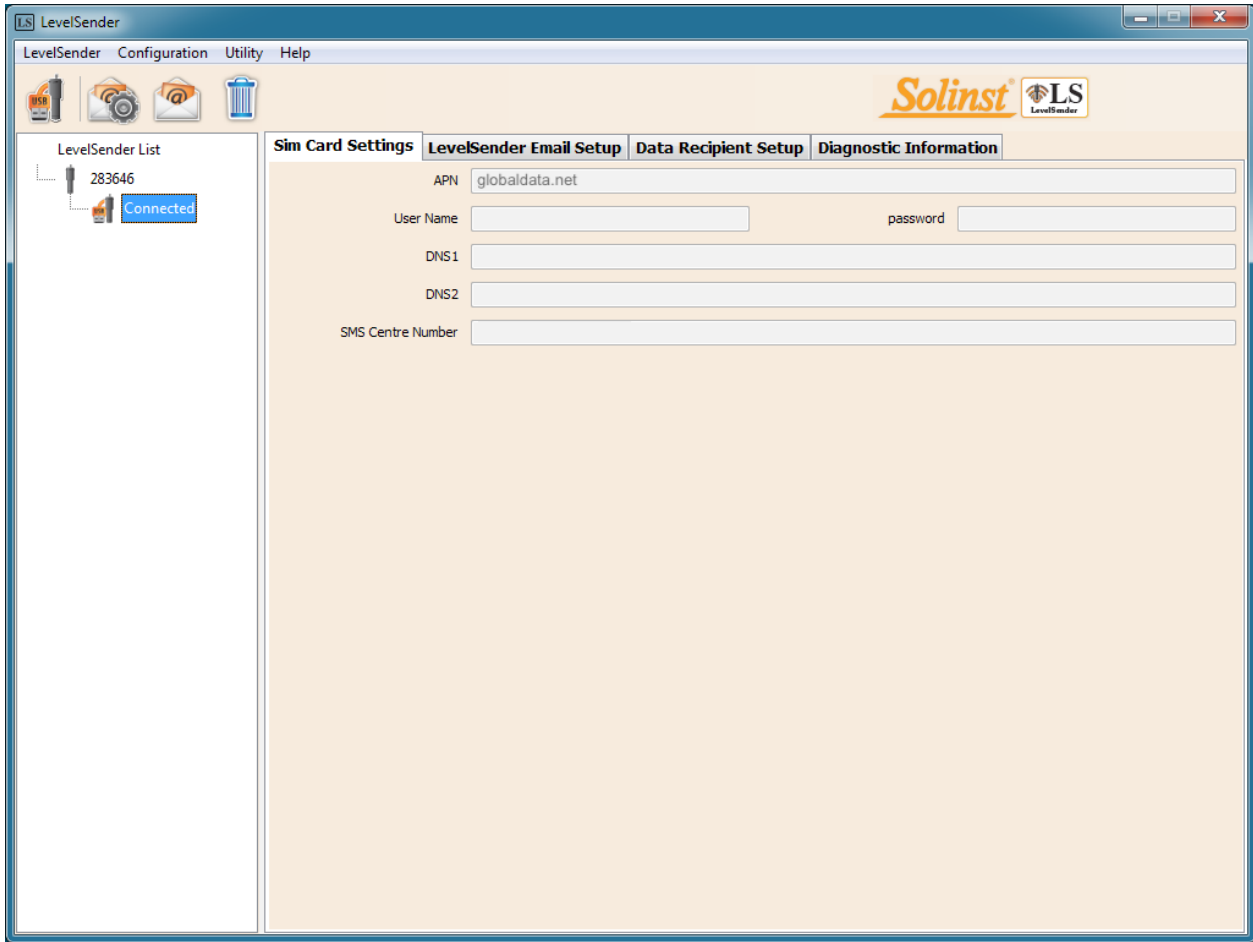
LS LevelSender

LevelSender Configuration Utility Help

USB

Solinst LS LevelSender

LevelSender List
283646
Connected

Sim Card Settings | LevelSender Email Setup | Data Recipient Setup | Diagnostic Information

APN globaldata.net
User Name
password
DNS1
DNS2
SMS Centre Number